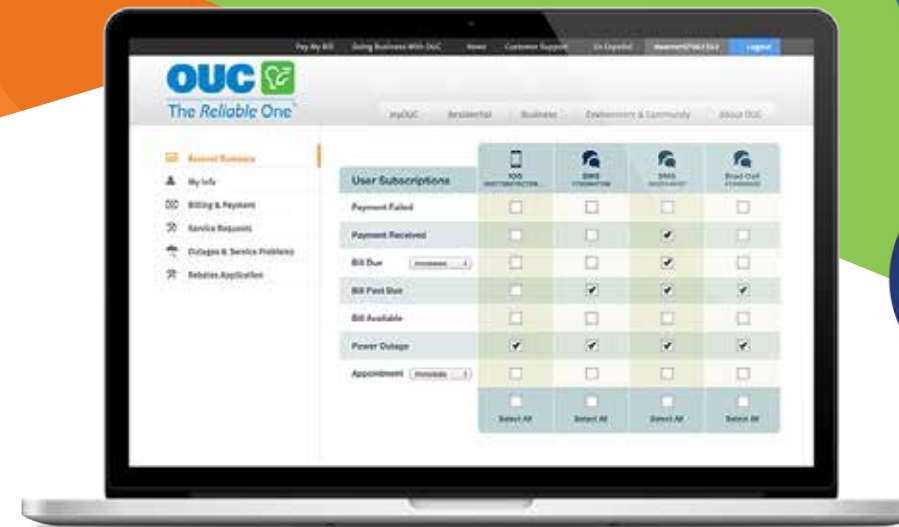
Pay My Bill   Doing Business With OUC   News   Customer Support   En Español   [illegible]   Logout

OUC
The Reliable One

myOUC   Residential   Business   Environment & Community   About OUC

Account Summary
My Info
Billing & Payment
Service Requests
Outages & Service Problems
Rebates Application

| User Subscriptions | iOS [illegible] | SMS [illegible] | SMS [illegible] | Email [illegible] |
|---|---|---|---|---|
| Payment Failed | ☐ | ☐ | ☐ | ☐ |
| Payment Received | ☐ | ☐ | ☑ | ☐ |
| Bill Due [Immediate] | ☐ | ☐ | ☑ | ☐ |
| Bill Past Due | ☐ | ☑ | ☑ | ☑ |
| Bill Available | ☐ | ☐ | ☐ | ☐ |
| Power Outage | ☑ | ☑ | ☑ | ☑ |
| Appointment [Immediate] | ☐ | ☐ | ☐ | ☐ |
| | Select All | Select All | Select All | Select All |